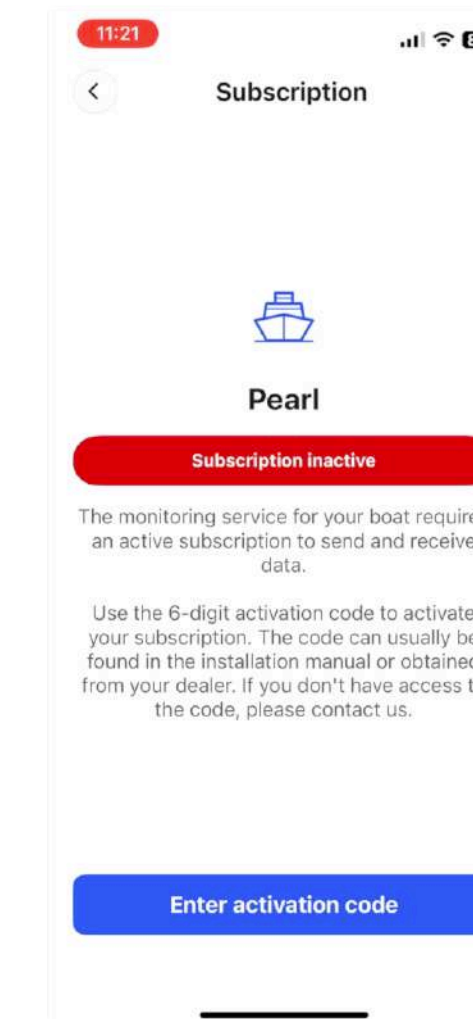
11:21

<

Subscription

Pearl

Subscription inactive

The monitoring service for your boat require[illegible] an active subscription to send and receive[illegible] data.

Use the 6-digit activation code to activate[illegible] your subscription. The code can usually be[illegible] found in the installation manual or obtaine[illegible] from your dealer. If you don't have access t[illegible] the code, please contact us.

Enter activation code